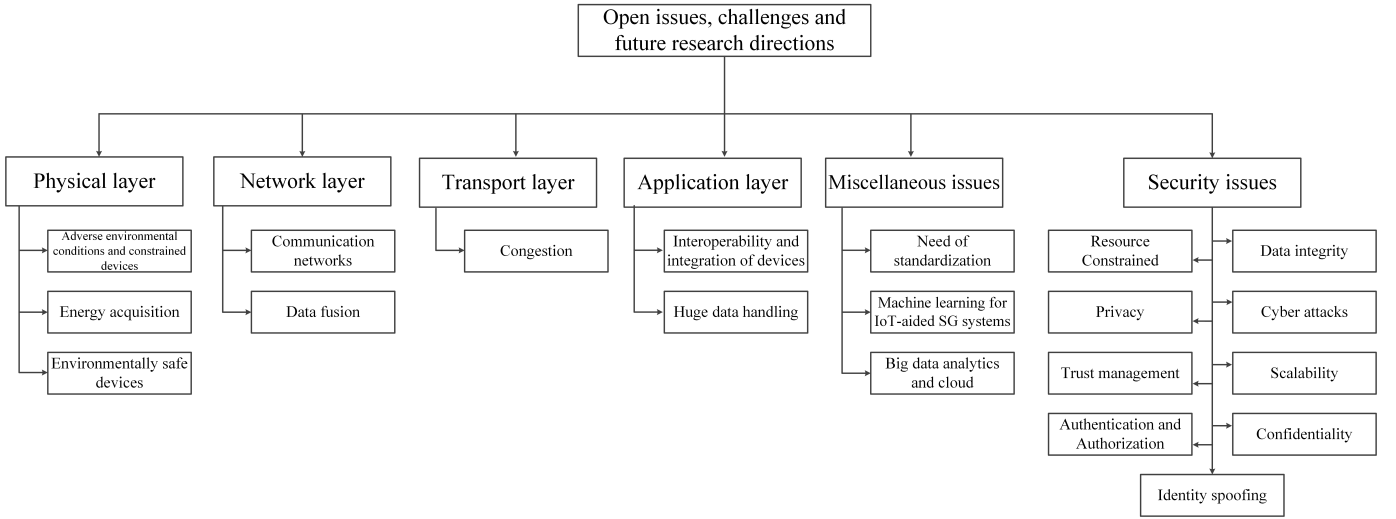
Open issues, challenges and future research directions

Physical layer

Adverse environmental conditions and constrained devices

Energy acquisition

Environmentally safe devices

Network layer

Communication networks

Data fusion

Transport layer

Congestion

Application layer

Interoperability and integration of devices

Huge data handling

Miscellaneous issues

Need of standardization

Machine learning for IoT-aided SG systems

Big data analytics and cloud

Security issues

Resource Constrained

Data integrity

Privacy

Cyber attacks

Trust management

Scalability

Authentication and Authorization

Confidentiality

Identity spoofing